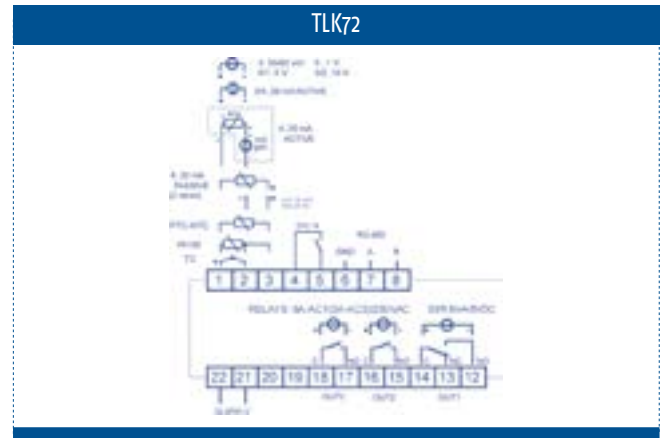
TLK72

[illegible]

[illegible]

4..20 mA ACTIVE

4..20 mA PASSIVE (2 wires)

PTC/NTC

Pt100

TC

1 2 3 4 5 6 7 8

RS-485

GND A B

RELAYS 5A AC1/2A AC3/230VAC

SSR 8mA/8VDC

22 21 20 19 18 17 16 15 14 13 12

SUPPLY

OUT3

OUT2

OUT1